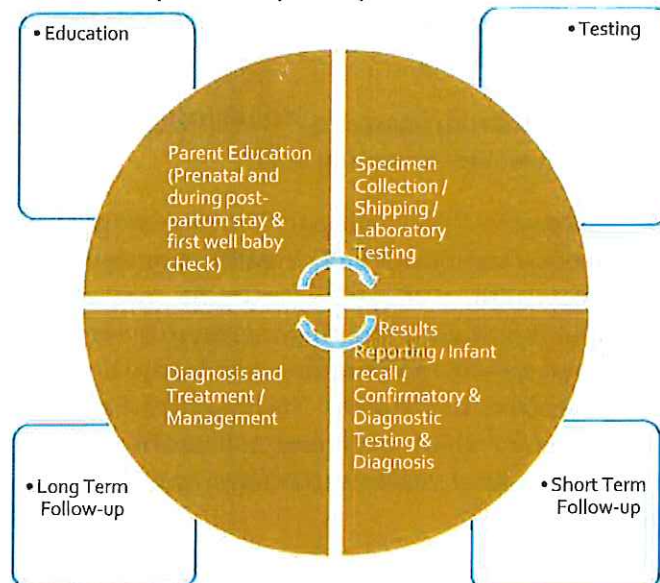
• Education

• Testing

Parent Education (Prenatal and during post-partum stay & first well baby check)

Specimen Collection / Shipping / Laboratory Testing

Diagnosis and Treatment / Management

Results Reporting / Infant recall / Confirmatory & Diagnostic Testing & Diagnosis

• Long Term Follow-up

• Short Term Follow-up